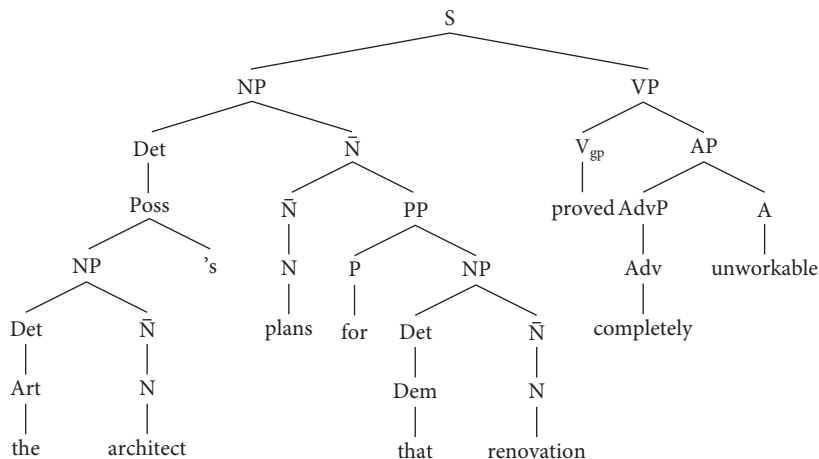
S

NP

VP

Det

$\bar{N}$

$V_{gp}$

AP

Poss

$\bar{N}$

PP

proved

AdvP

A

NP

's

N

P

NP

Adv

unworkable

Det

$\bar{N}$

plans

for

Det

$\bar{N}$

completely

Art

N

Dem

N

the

architect

that

renovation